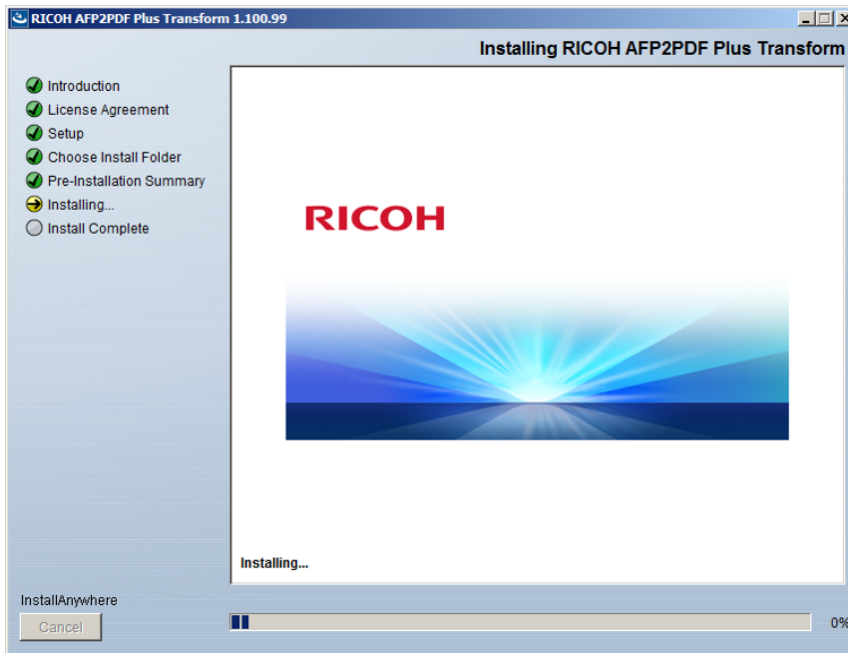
RICOH AFP2PDF Plus Transform 1.100.99

Installing RICOH AFP2PDF Plus Transform

Introduction
License Agreement
Setup
Choose Install Folder
Pre-Installation Summary
Installing...
Install Complete

RICOH

Installing...

InstallAnywhere

Cancel

0%